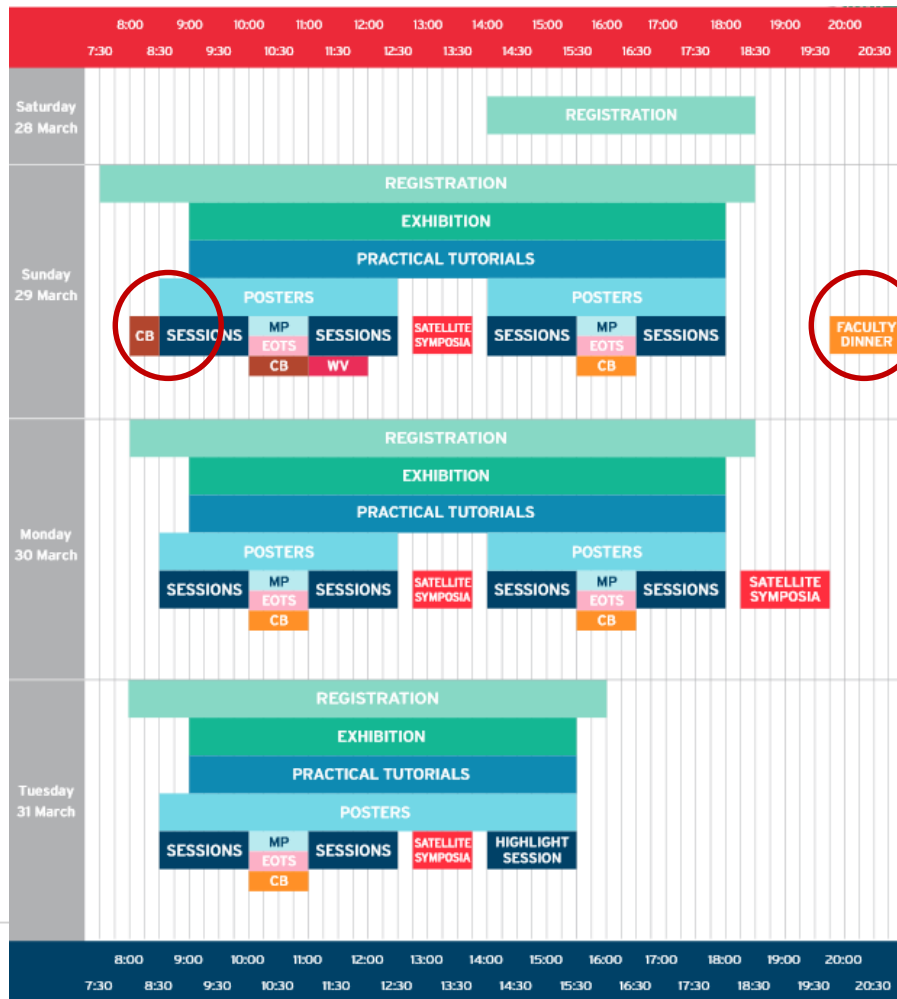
8:00 9:00 10:00 11:00 12:00 13:00 14:00 15:00 16:00 17:00 18:00 19:00 20:00
7:30 8:30 9:30 10:30 11:30 12:30 13:30 14:30 15:30 16:30 17:30 18:30 19:30 20:30

Saturday 28 March
REGISTRATION

Sunday 29 March
REGISTRATION
EXHIBITION
PRACTICAL TUTORIALS
POSTERS
POSTERS
CB SESSIONS MP EOTS CB SESSIONS WV SATELLITE SYMPOSIA SESSIONS MP EOTS CB SESSIONS FACULTY DINNER

Monday 30 March
REGISTRATION
EXHIBITION
PRACTICAL TUTORIALS
POSTERS
POSTERS
SESSIONS MP EOTS CB SESSIONS SATELLITE SYMPOSIA SESSIONS MP EOTS CB SESSIONS SATELLITE SYMPOSIA

Tuesday 31 March
REGISTRATION
EXHIBITION
PRACTICAL TUTORIALS
POSTERS
SESSIONS MP EOTS CB SESSIONS SATELLITE SYMPOSIA HIGHLIGHT SESSION

8:00 9:00 10:00 11:00 12:00 13:00 14:00 15:00 16:00 17:00 18:00 19:00 20:00
7:30 8:30 9:30 10:30 11:30 12:30 13:30 14:30 15:30 16:30 17:30 18:30 19:30 20:30